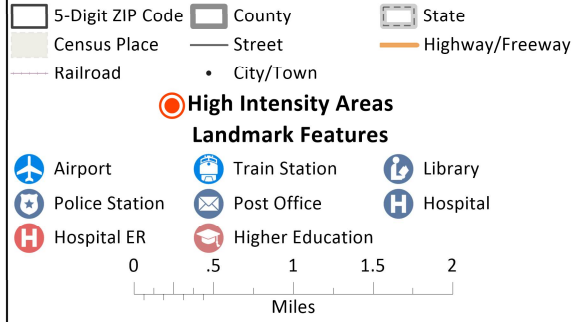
5-Digit ZIP Code
County
State
Census Place
Street
Highway/Freeway
Railroad
City/Town

High Intensity Areas
Landmark Features

Airport
Train Station
Library
Police Station
Post Office
Hospital
Hospital ER
Higher Education

0 .5 1 1.5 2
Miles